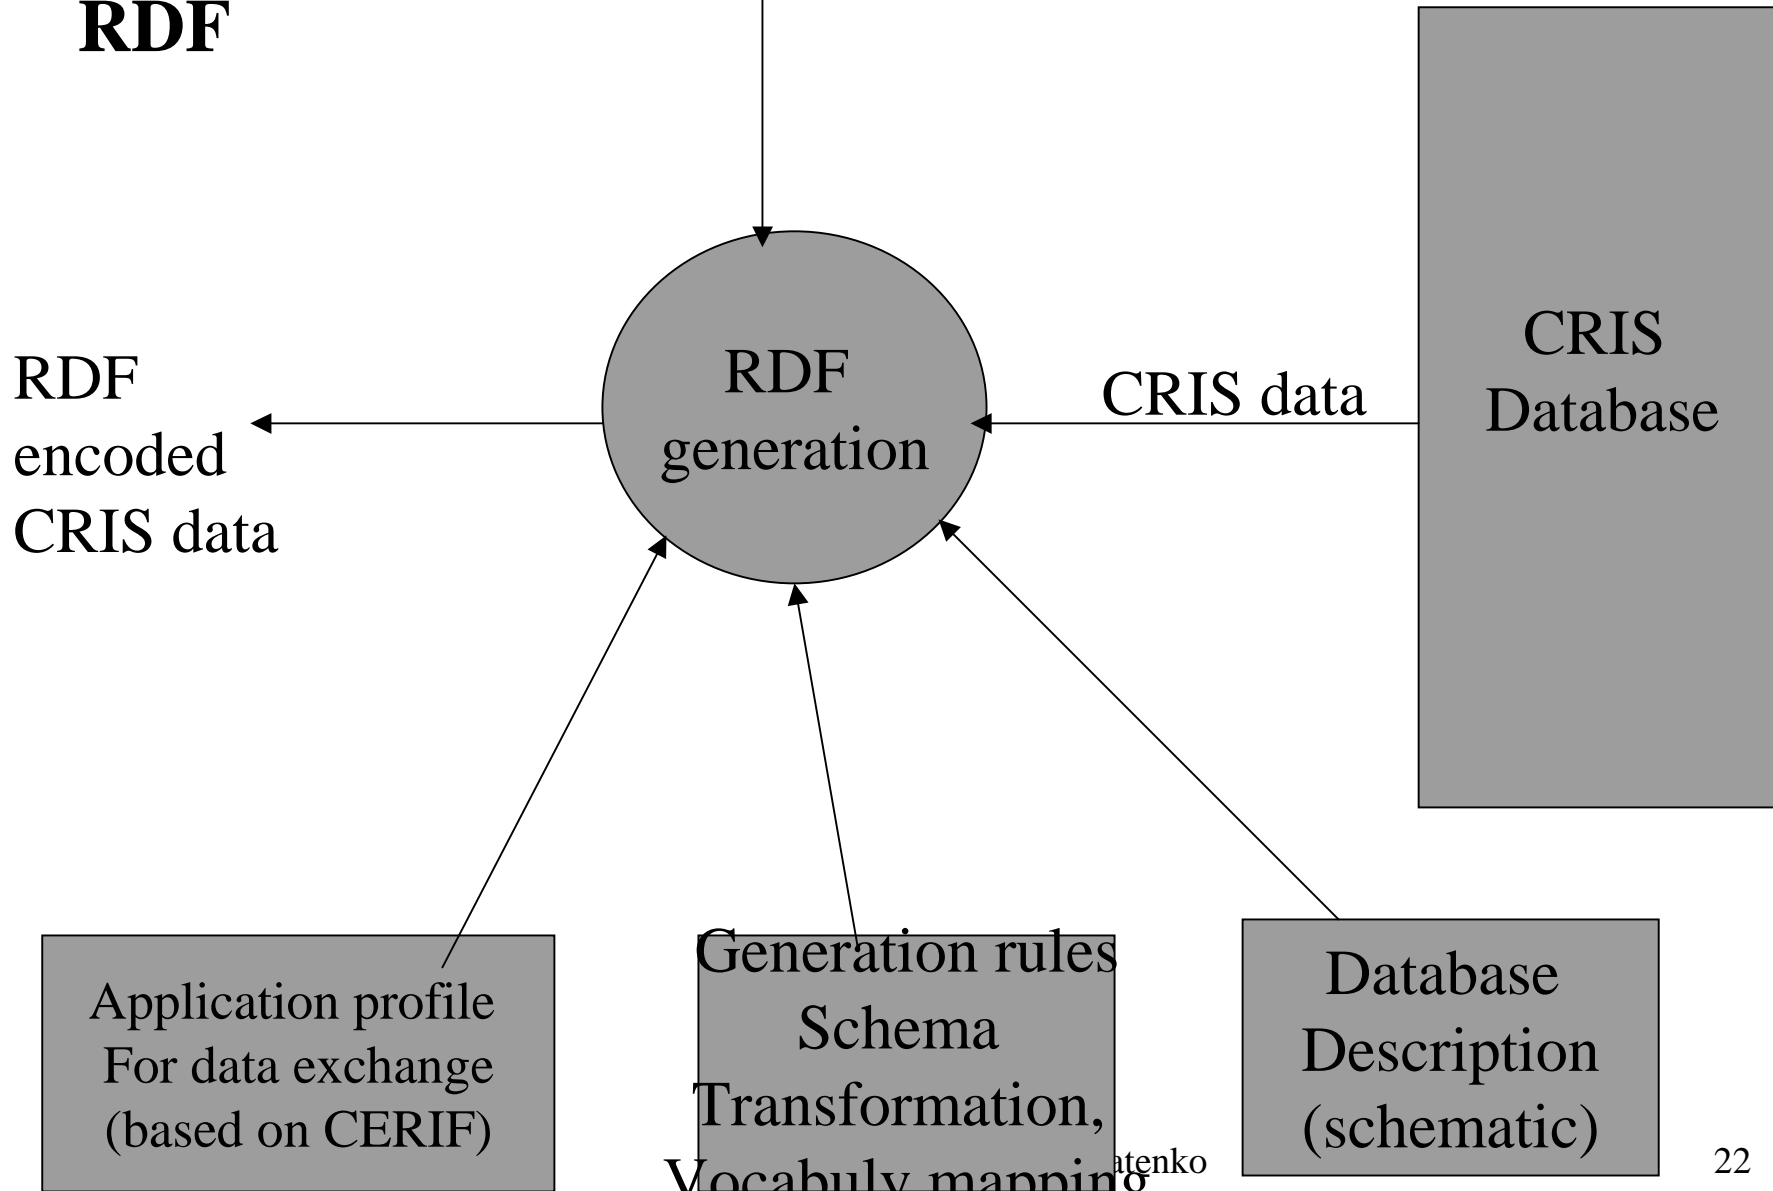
RDF

RDF encoded CRIS data

RDF generation

CRIS data

CRIS Database

Application profile For data exchange (based on CERIF)

Generation rules Schema Transformation, Vocabuly mapping

Database Description (schematic)

atenko

22